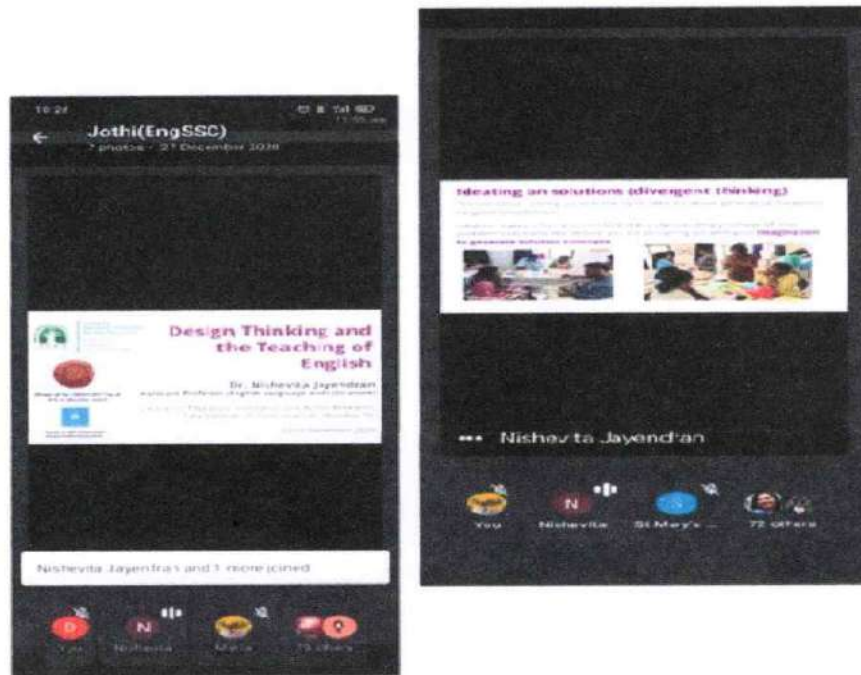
10:21

Jothi(EngSSC)

7 photos · 21 December 2020

Design Thinking and the Teaching of English

Dr. Nishevita Jayendran

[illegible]

Nishevita Jayendran and 1 more joined

D

You

N

Nishevita

Maria

73 others

Ideating on solutions (divergent thinking)

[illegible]

••• Nishevita Jayendran

You

N

Nishevita

St Mary's ...

72 others